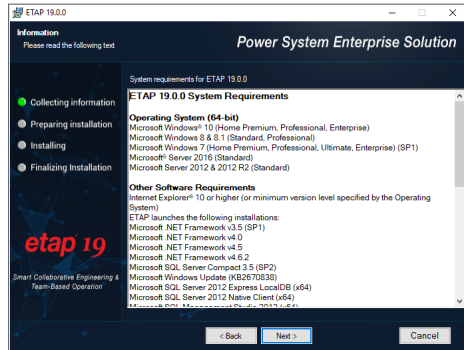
ETAP 19.0.0

Information
Please read the following text

Power System Enterprise Solution

Collecting information
Preparing installation
Installing
Finalizing Installation

etap 19

Smart Collaborative Engineering & Team-Based Operation

System requirements for ETAP 19.0.0

ETAP 19.0.0 System Requirements

Operating System (64-bit)
Microsoft Windows® 10 (Home Premium, Professional, Enterprise)
Microsoft Windows 8 & 8.1 (Standard, Professional)
Microsoft Windows 7 (Home Premium, Professional, Ultimate, Enterprise) (SP1)
Microsoft® Server 2016 (Standard)
Microsoft Server 2012 & 2012 R2 (Standard)

Other Software Requirements
Internet Explorer® 10 or higher (or minimum version level specified by the Operating System)
ETAP launches the following installations:
Microsoft .NET Framework v3.5 (SP1)
Microsoft .NET Framework v4.0
Microsoft .NET Framework v4.5
Microsoft .NET Framework v4.6.2
Microsoft SQL Server Compact 3.5 (SP2)
Microsoft Windows Update (KB2670838)
Microsoft SQL Server 2012 Express LocalDB (x64)
Microsoft SQL Server 2012 Native Client (x64)
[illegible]

< Back
Next >
Cancel